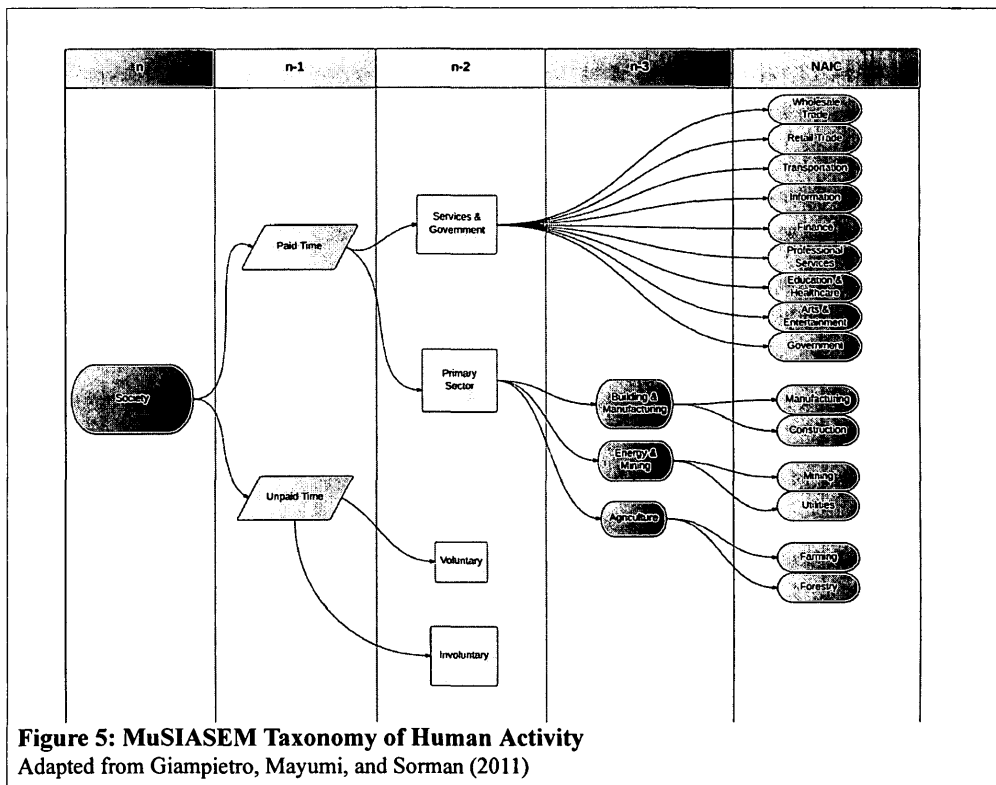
n

n-1

n-2

n-3

NAIC

Wholesale Trade

Retail Trade

Transportation

Information

Finance

Professional Services

Education & Healthcare

Arts & Entertainment

Government

Paid Time

Services & Government

Society

Primary Sector

Building & Manufacturing

Manufacturing

Construction

Energy & Mining

Mining

Utilities

Unpaid Time

Agriculture

Voluntary

Farming

Forestry

Involuntary

**Figure 5: MuSIASEM Taxonomy of Human Activity**
Adapted from Giampietro, Mayumi, and Sorman (2011)